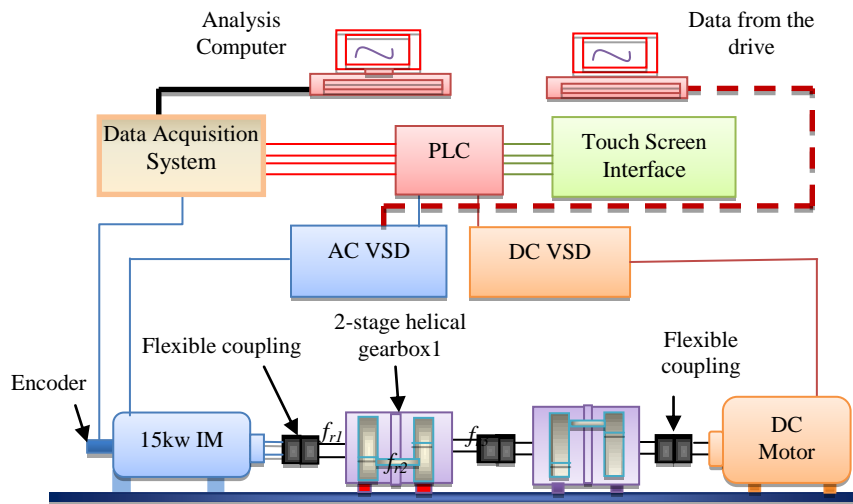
Analysis Computer

Data from the drive

Data Acquisition System

PLC

Touch Screen Interface

AC VSD

DC VSD

2-stage helical gearbox1

Flexible coupling

Flexible coupling

Encoder

15kw IM

$f_{r1}$

$f_{r2}$

$f_{r3}$

DC Motor